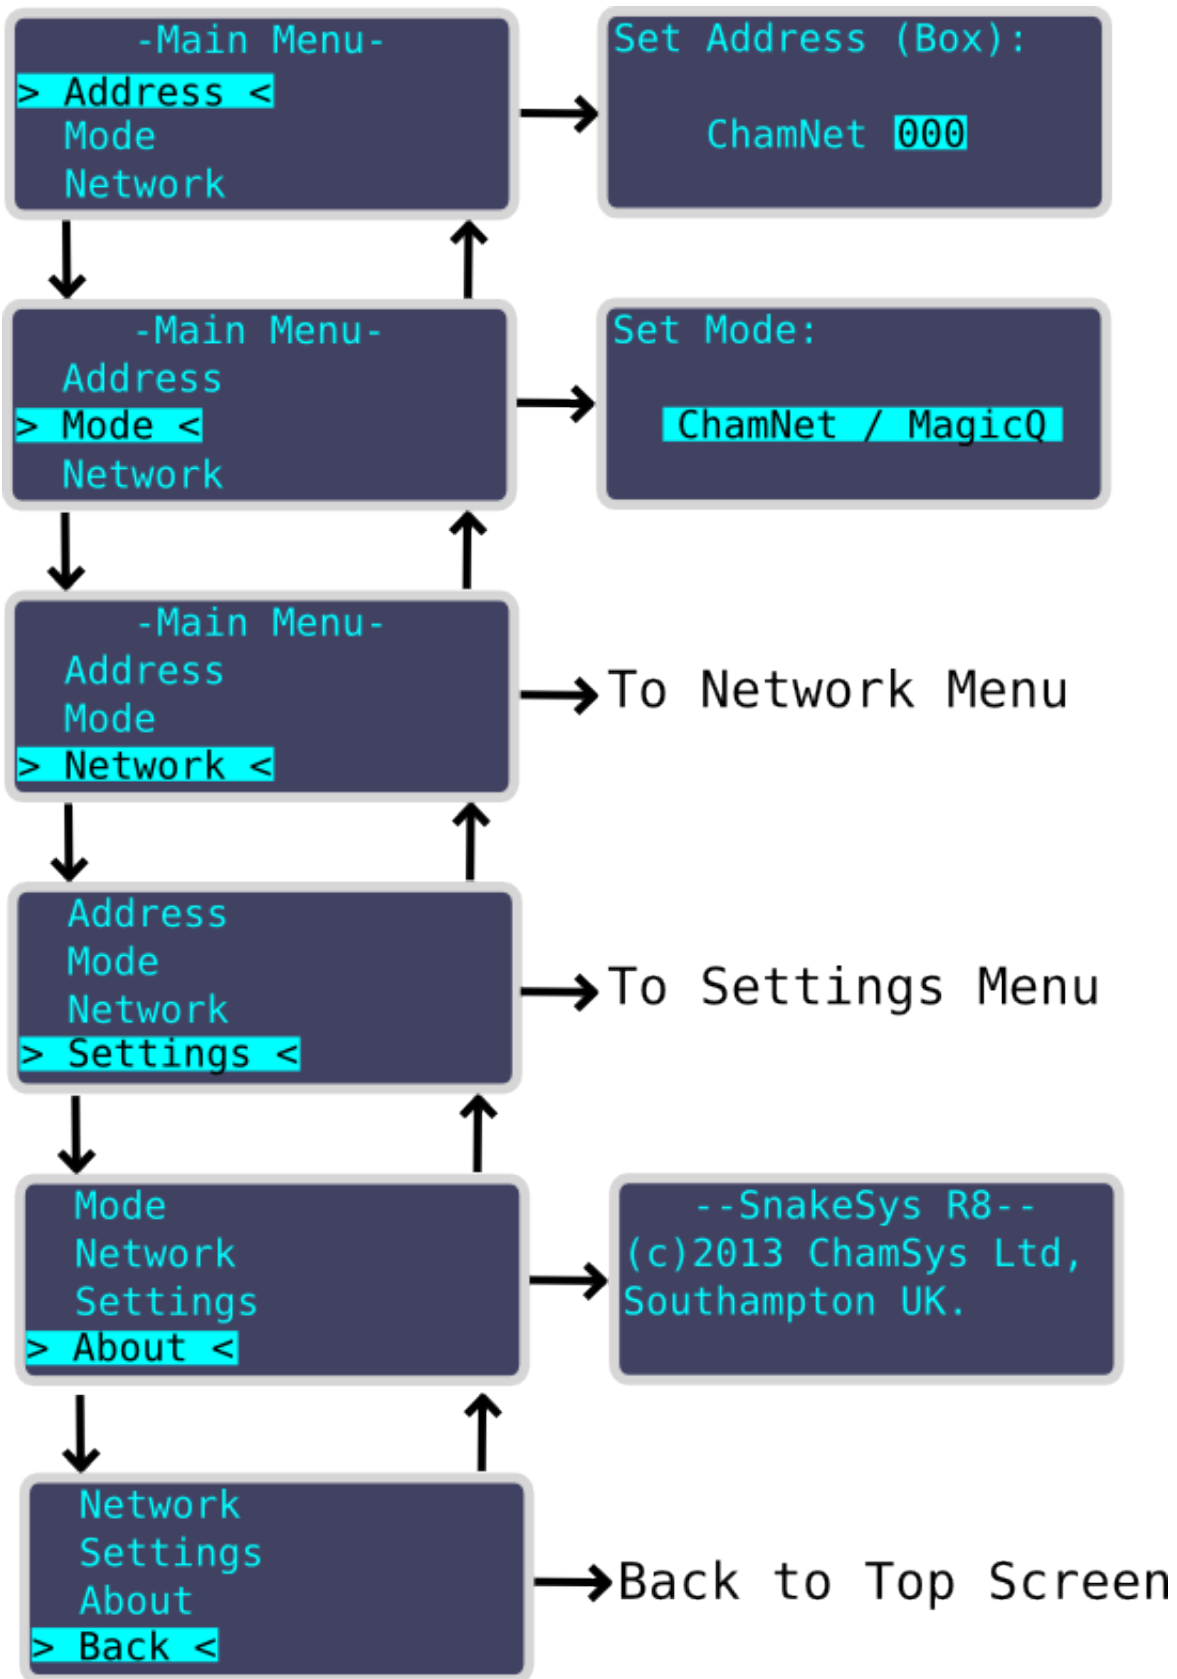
-Main Menu-
> Address <
Mode
Network

Set Address (Box):

ChamNet 000

-Main Menu-
Address
> Mode <
Network

Set Mode:

ChamNet / MagicQ

-Main Menu-
Address
Mode
> Network <

To Network Menu

Address
Mode
Network
> Settings <

To Settings Menu

Mode
Network
Settings
> About <

--SnakeSys R8--
(c)2013 ChamSys Ltd,
Southampton UK.

Network
Settings
About
> Back <

Back to Top Screen